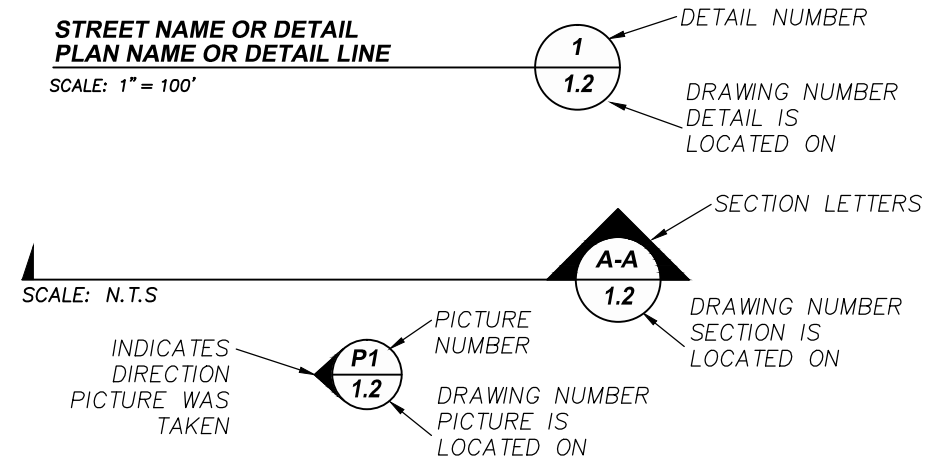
STREET NAME OR DETAIL
PLAN NAME OR DETAIL LINE

SCALE: 1" = 100'

1
1.2

DETAIL NUMBER

DRAWING NUMBER DETAIL IS LOCATED ON

SECTION LETTERS

A-A
1.2

SCALE: N.T.S

DRAWING NUMBER SECTION IS LOCATED ON

INDICATES DIRECTION PICTURE WAS TAKEN

P1
1.2

PICTURE NUMBER

DRAWING NUMBER PICTURE IS LOCATED ON